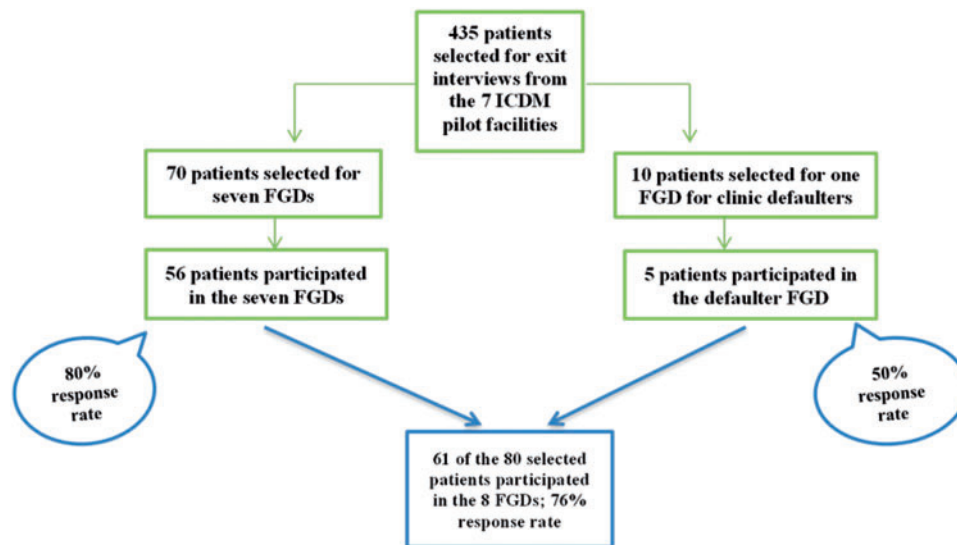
435 patients selected for exit interviews from the 7 ICDM pilot facilities

70 patients selected for seven FGDs

10 patients selected for one FGD for clinic defaulters

56 patients participated in the seven FGDs

5 patients participated in the defaulter FGD

80% response rate

50% response rate

61 of the 80 selected patients participated in the 8 FGDs; 76% response rate